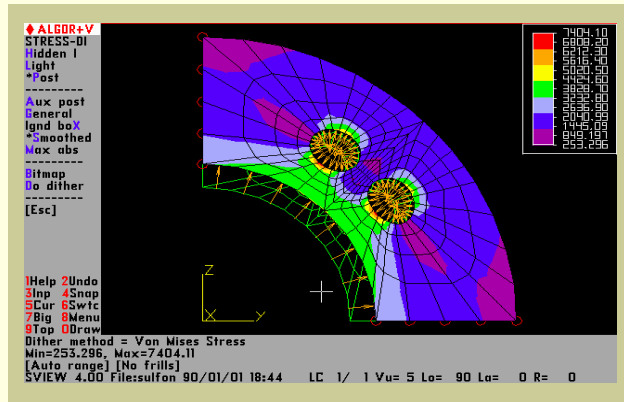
ALGOR+V
STRESS-01
Hidden l
Light
*Post
---------
Aux post
General
Ignd boX
*Smoothed
Max abs
---------
Bitmap
Do dither
---------
[Esc]

1Help 2Undo
3Inp 4Snap
5Cur 6Swtc
7Big 8Menu
9Top 0Draw

7404.10
6808.20
6212.30
5616.40
5020.50
4424.60
3828.70
3232.80
2636.90
2040.99
1445.09
849.197
253.296

Z
X Y

Dither method = Von Mises Stress
Min=253.296, Max=7404.11
[Auto range] [No frills]
SVIEW 4.00 File:sulfon 90/01/01 18:44 LC 1/ 1 Vu= 5 Lo= 90 La= 0 R= 0